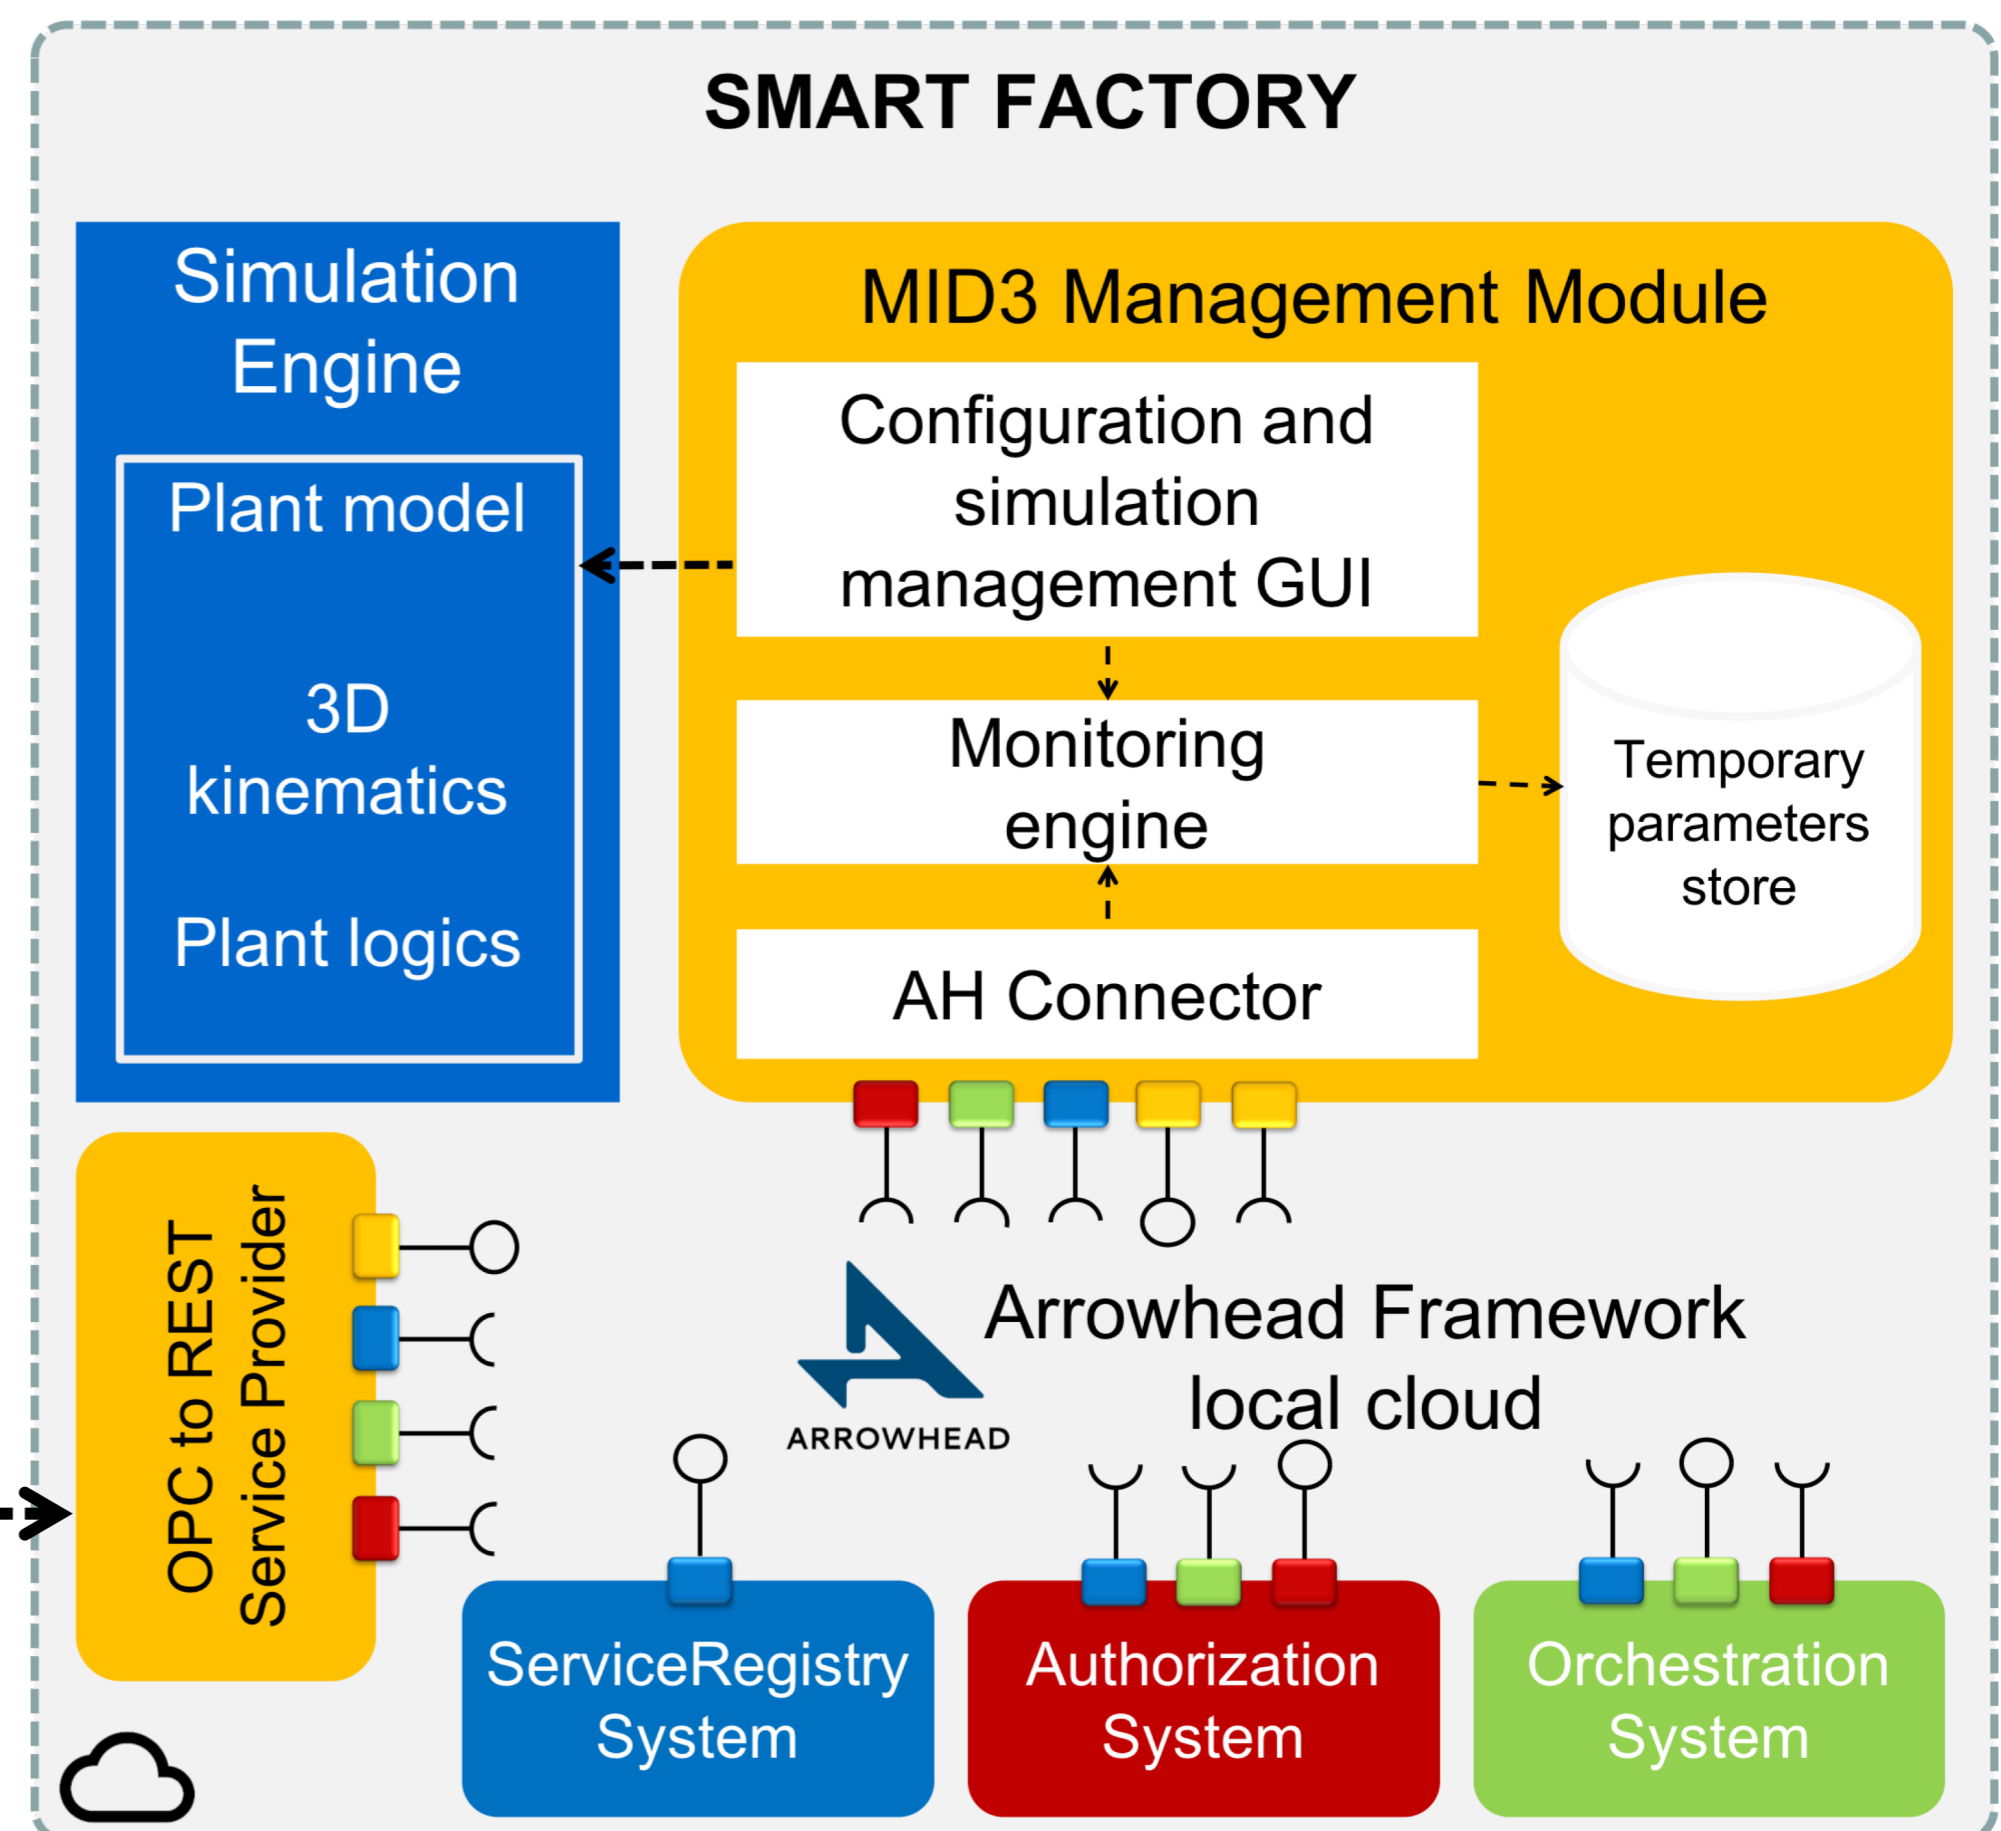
SMART FACTORY

Simulation Engine

Plant model

3D kinematics

Plant logics

MID3 Management Module

Configuration and simulation management GUI

Monitoring engine

Temporary parameters store

AH Connector

OPC to REST Service Provider

ARROWHEAD

Arrowhead Framework local cloud

ServiceRegistry System

Authorization System

Orchestration System